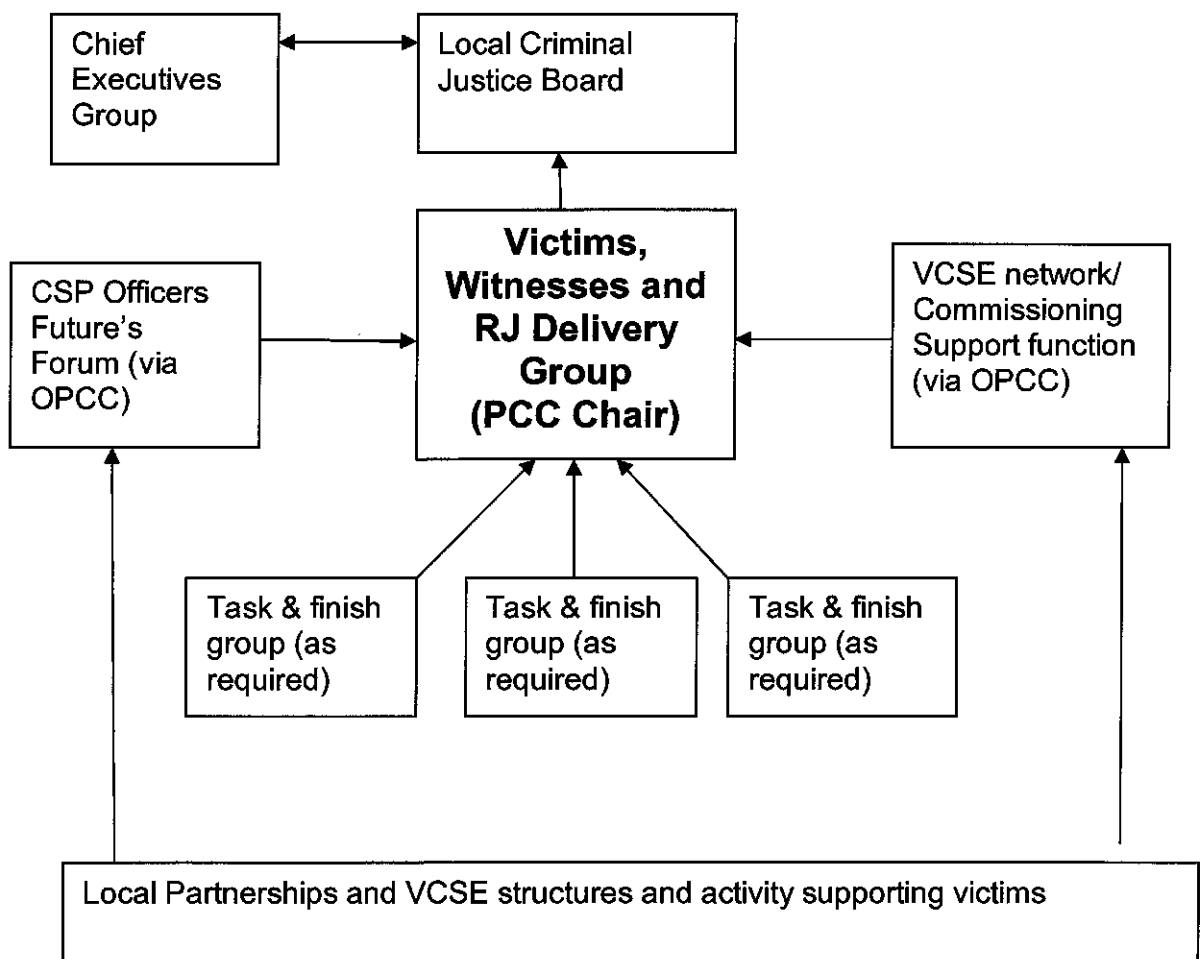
Chief Executives Group

Local Criminal Justice Board

CSP Officers Future's Forum (via OPCC)

**Victims, Witnesses and RJ Delivery Group (PCC Chair)**

VCSE network/ Commissioning Support function (via OPCC)

Task & finish group (as required)

Task & finish group (as required)

Task & finish group (as required)

Local Partnerships and VCSE structures and activity supporting victims